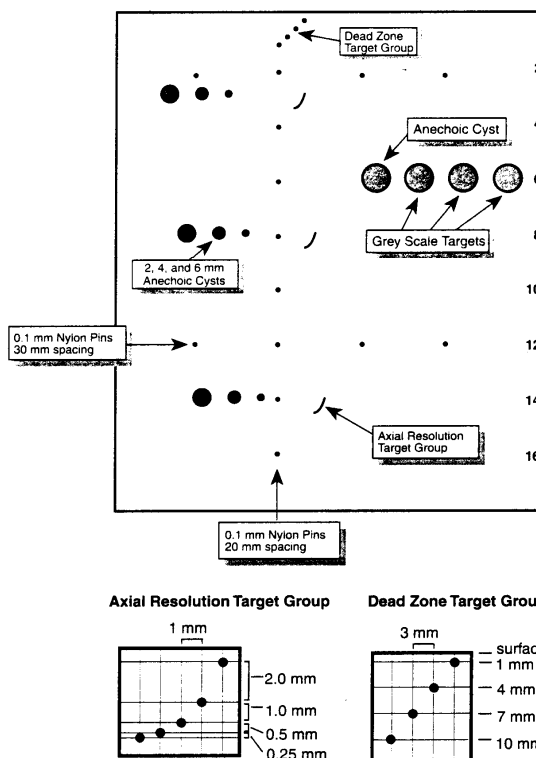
Dead Zone Target Group

Anechoic Cyst

Grey Scale Targets

2, 4, and 6 mm Anechoic Cysts

0.1 mm Nylon Pins 30 mm spacing

Axial Resolution Target Group

0.1 mm Nylon Pins 20 mm spacing

2

4

6

8

10

12

14

16

Axial Resolution Target Group

1 mm

2.0 mm

1.0 mm

0.5 mm

0.25 mm

Dead Zone Target Grou

3 mm

surfac

1 mm

4 mm

7 mm

10 mn